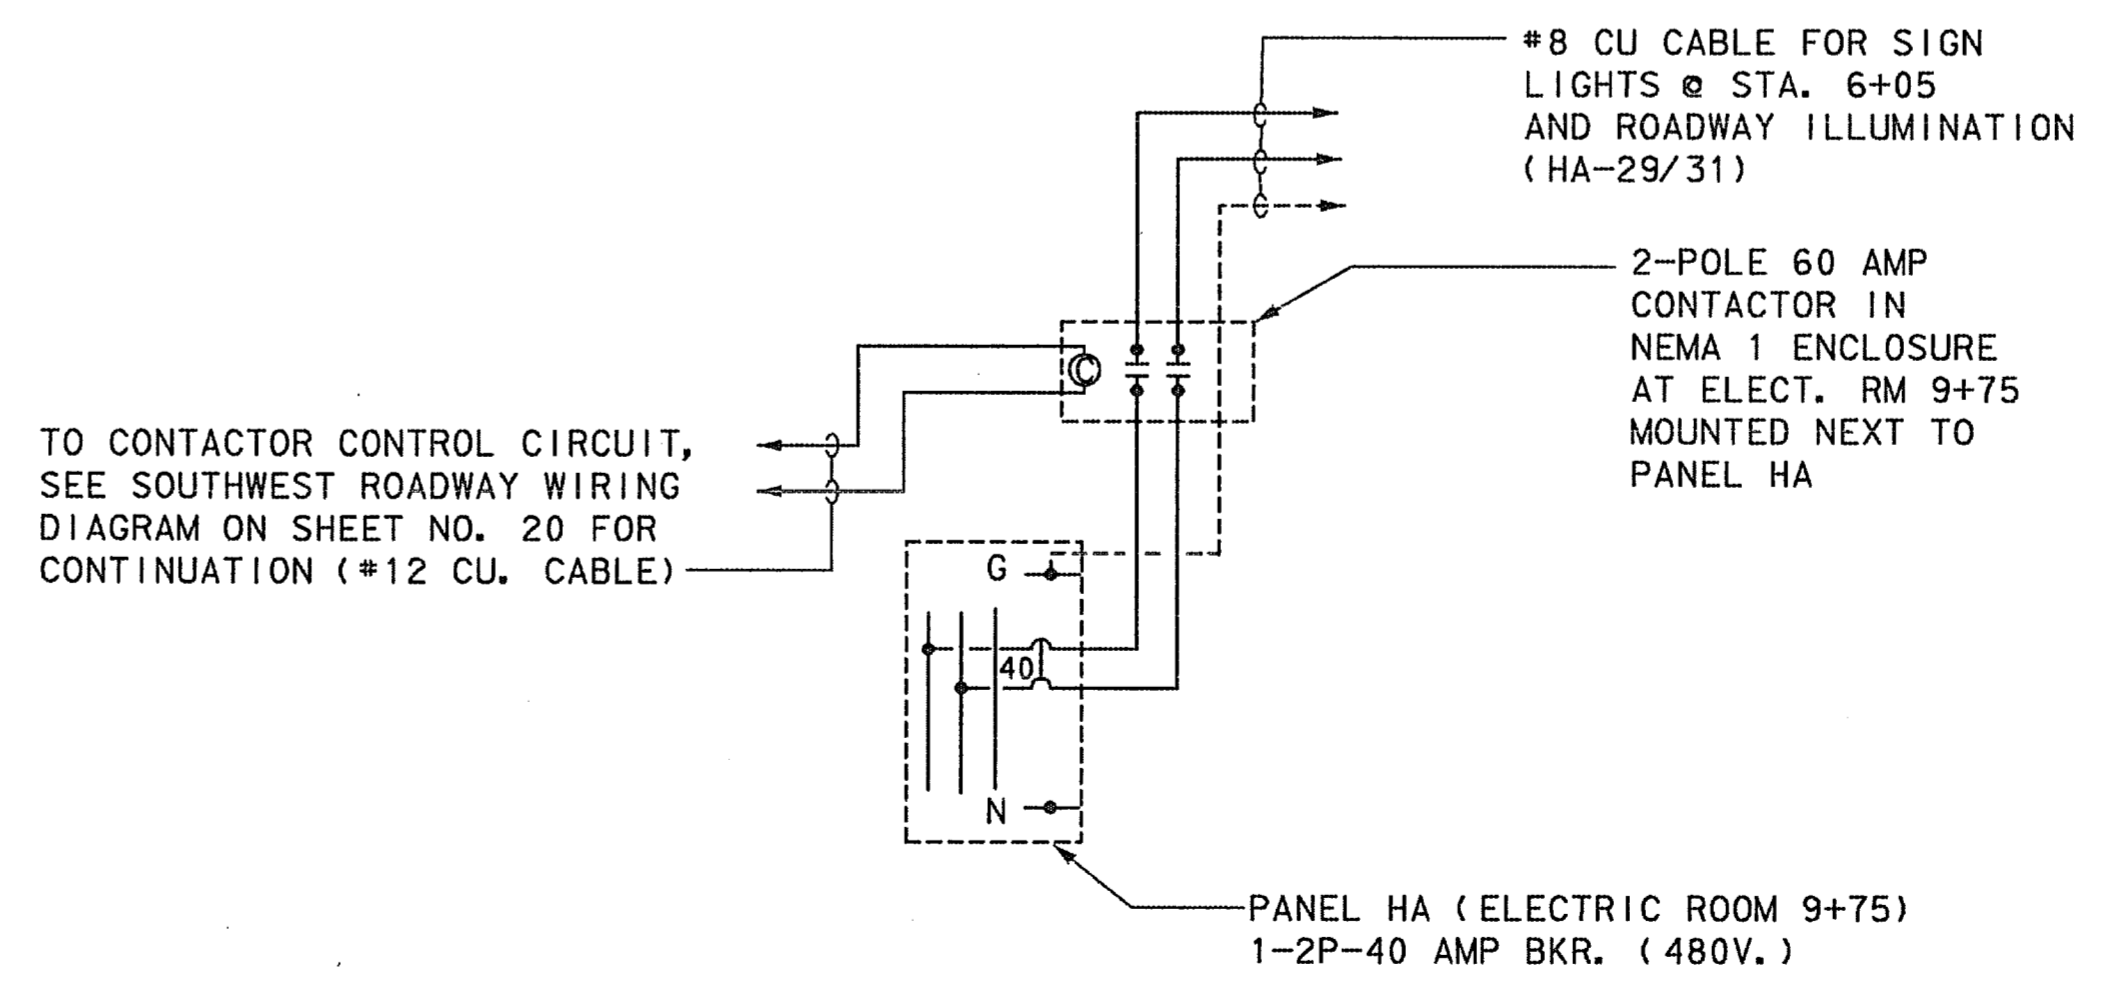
#8 CU CABLE FOR SIGN LIGHTS @ STA. 6+05 AND ROADWAY ILLUMINATION (HA-29/31)

2-POLE 60 AMP CONTACTOR IN NEMA 1 ENCLOSURE AT ELECT. RM 9+75 MOUNTED NEXT TO PANEL HA

C

TO CONTACTOR CONTROL CIRCUIT, SEE SOUTHWEST ROADWAY WIRING DIAGRAM ON SHEET NO. 20 FOR CONTINUATION (#12 CU. CABLE)

G

40

N

PANEL HA (ELECTRIC ROOM 9+75) 1-2P-40 AMP BKR. (480V.)